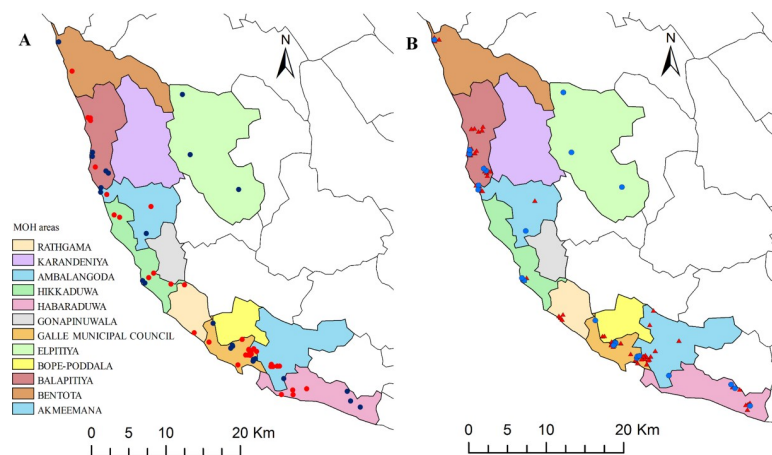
A

N

MOH areas

RATHGAMA

KARANDENIYA

AMBALANGODA

HIKKADUWA

HABARADUWA

GONAPINUWALA

GALLE MUNICIPAL COUNCIL

ELPITIYA

BOPE-PODDALA

BALAPITIYA

BENTOTA

AKMEEMANA

0 5 10 20 Km

B

N

0 5 10 20 Km